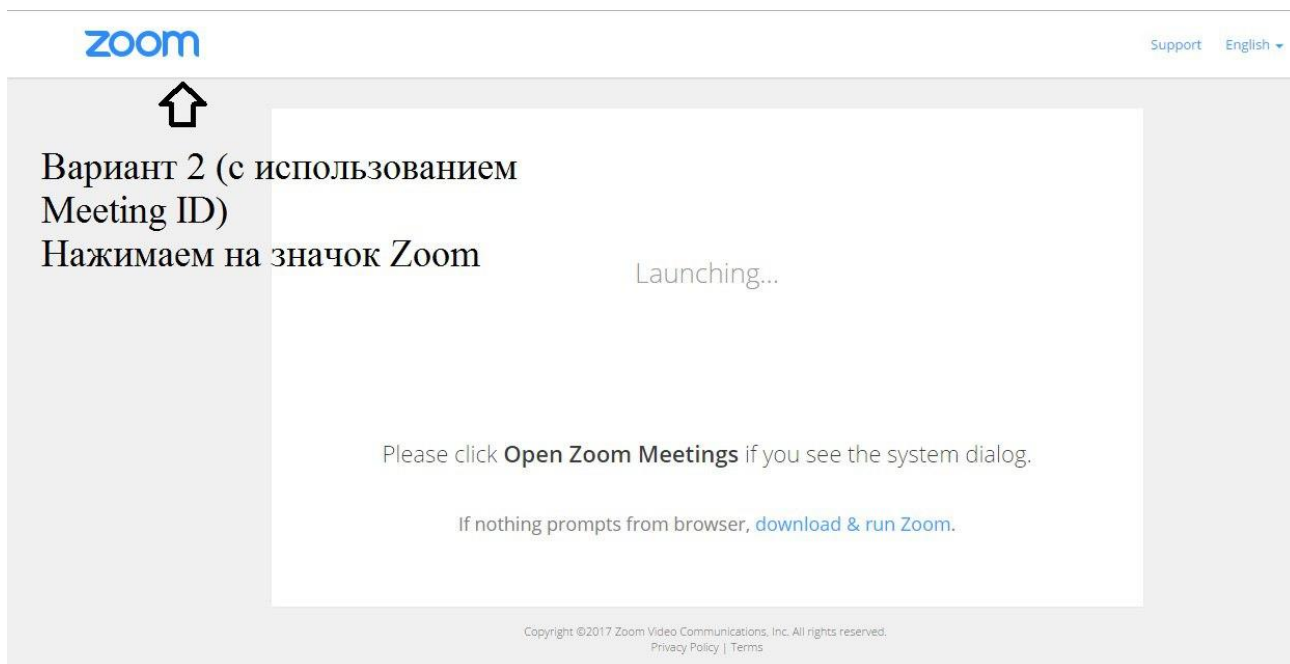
zoom

Support English

Вариант 2 (с использованием Meeting ID)
Нажимаем на значок Zoom

Launching...

Please click **Open Zoom Meetings** if you see the system dialog.

If nothing prompts from browser, download & run Zoom.

Copyright ©2017 Zoom Video Communications, Inc. All rights reserved.
Privacy Policy | Terms